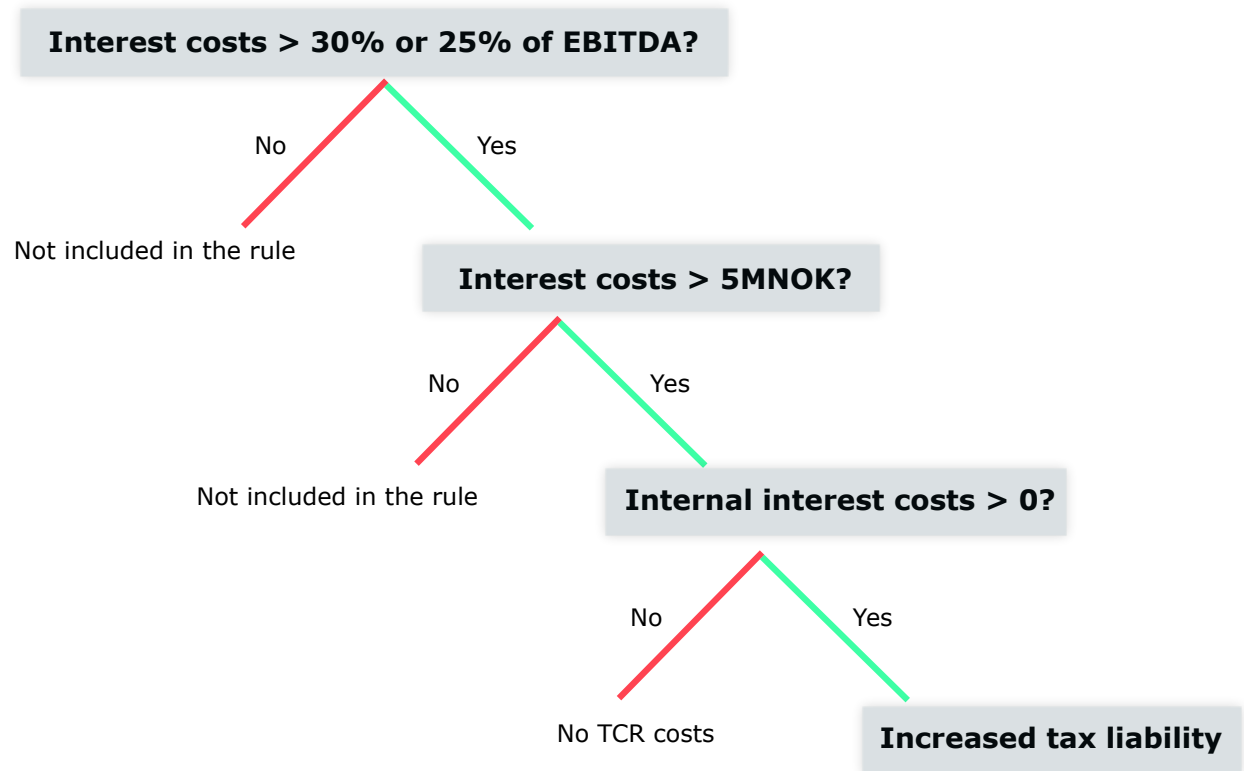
Interest costs > 30% or 25% of EBITDA?

No

Yes

Not included in the rule

Interest costs > 5MNOK?

No

Yes

Not included in the rule

Internal interest costs > 0?

No

Yes

No TCR costs

Increased tax liability